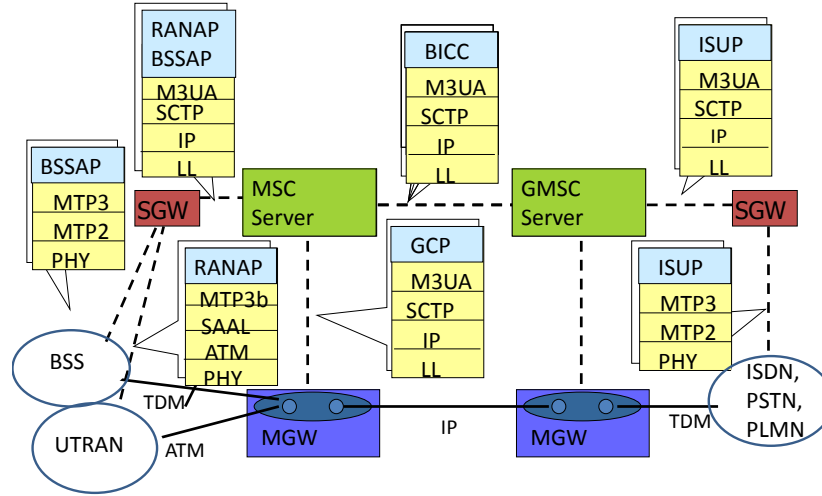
RANAP
BSSAP
M3UA
SCTP
IP
LL

BICC
M3UA
SCTP
IP
LL

ISUP
M3UA
SCTP
IP
LL

BSSAP
MTP3
MTP2
PHY

SGW

MSC
Server

GMSC
Server

SGW

RANAP
MTP3b
SAAL
ATM
PHY

GCP
M3UA
SCTP
IP
LL

ISUP
MTP3
MTP2
PHY

BSS

TDM

UTRAN

ATM

MGW

IP

MGW

TDM

ISDN,
PSTN,
PLMN